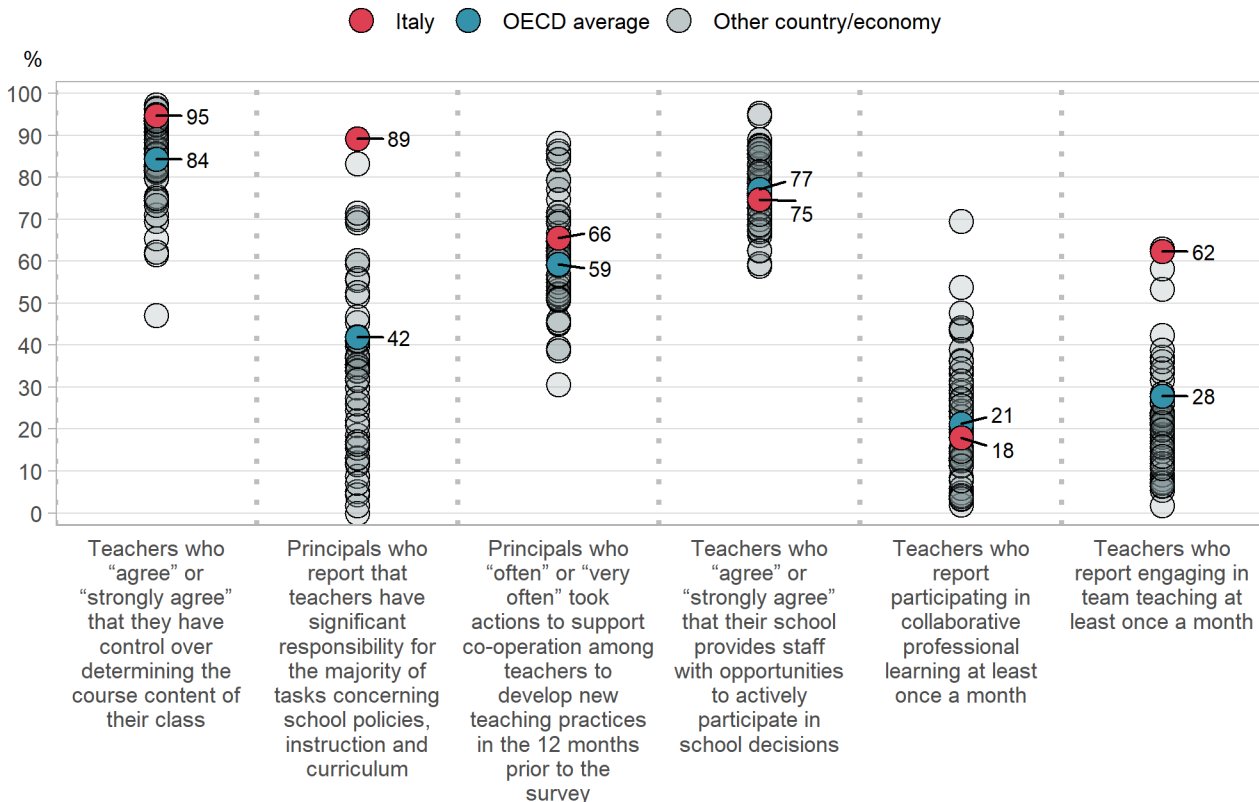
Italy OECD average Other country/economy

%

100
90
80
70
60
50
40
30
20
10
0

95
84
89
42
66
59
77
75
21
18
62
28

Teachers who “agree” or “strongly agree” that they have control over determining the course content of their class

Principals who report that teachers have significant responsibility for the majority of tasks concerning school policies, instruction and curriculum

Principals who “often” or “very often” took actions to support co-operation among teachers to develop new teaching practices in the 12 months prior to the survey

Teachers who “agree” or “strongly agree” that their school provides staff with opportunities to actively participate in school decisions

Teachers who report participating in collaborative professional learning at least once a month

Teachers who report engaging in team teaching at least once a month